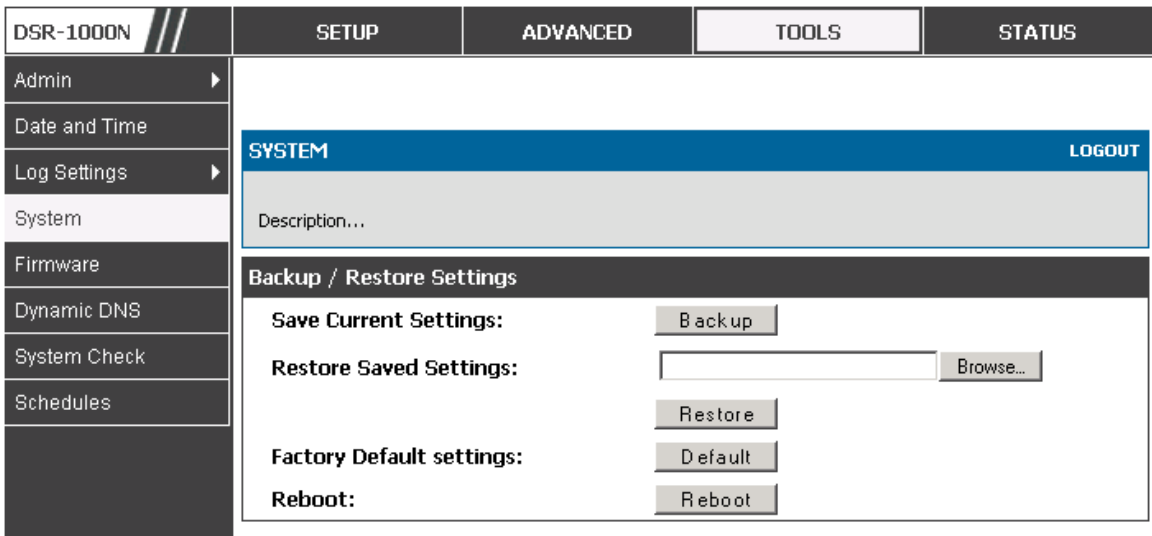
DSR-1000N
SETUP
ADVANCED
TOOLS
STATUS

Admin
Date and Time
Log Settings
System
Firmware
Dynamic DNS
System Check
Schedules

SYSTEM
LOGOUT

Description...

Backup / Restore Settings

Save Current Settings: Backup

Restore Saved Settings: Browse...

Restore

Factory Default settings: Default

Reboot: Reboot